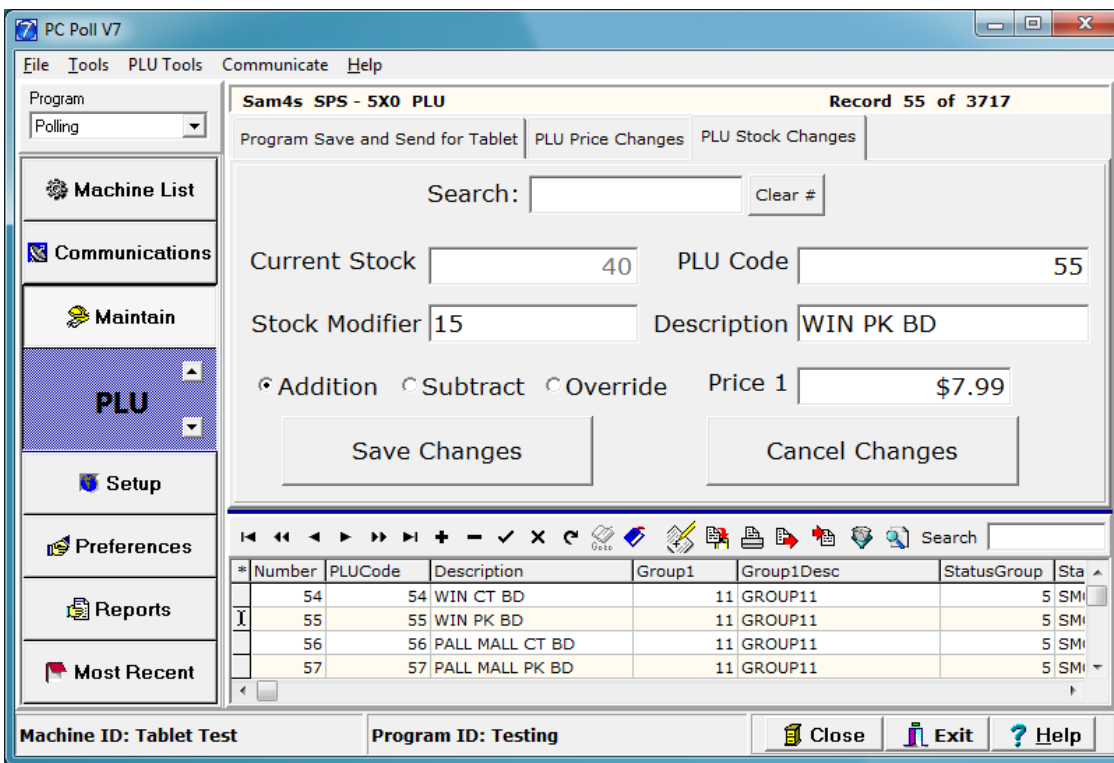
PC Poll V7

File Tools PLU Tools Communicate Help

Program
Polling

Machine List
Communications
Maintain
PLU
Setup
Preferences
Reports
Most Recent

Sam4s SPS - 5X0 PLU
Record 55 of 3717

Program Save and Send for Tablet | PLU Price Changes | PLU Stock Changes

Search: Clear #

Current Stock 40
PLU Code 55
Stock Modifier 15
Description WIN PK BD
Addition Subtract Override
Price 1 $7.99

Save Changes
Cancel Changes

Goto
Search

| * | Number | PLUCode | Description | Group1 | Group1Desc | StatusGroup | Sta |
|---|---|---|---|---|---|---|---|
| | 54 | 54 | WIN CT BD | 11 | GROUP11 | 5 | SM |
| I | 55 | 55 | WIN PK BD | 11 | GROUP11 | 5 | SM |
| | 56 | 56 | PALL MALL CT BD | 11 | GROUP11 | 5 | SM |
| | 57 | 57 | PALL MALL PK BD | 11 | GROUP11 | 5 | SM |

Machine ID: Tablet Test
Program ID: Testing
Close
Exit
Help